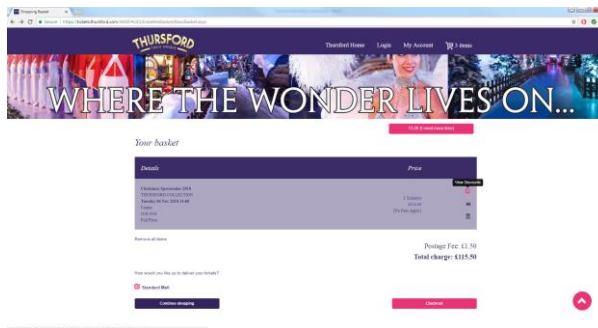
Shopping Basket

Secure | https://tickets.thursford.com/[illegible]

THURSFORD

Thursford Home Login My Account 1 items

WHERE THE WONDER LIVES ON...

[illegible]

Your basket

Details

Price

Christmas Spectacular 2018
THURSFORD COLLECTION
Tuesday 04 Dec 2018 11:00
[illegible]
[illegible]
Full Price

2 Tickets
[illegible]
(Fee Per Ticket)

View Discounts

Remove all items

Postage Fee: £1.50

Total charge: £115.50

How would you like us to deliver your tickets?

Standard Mail

Continue shopping

Checkout